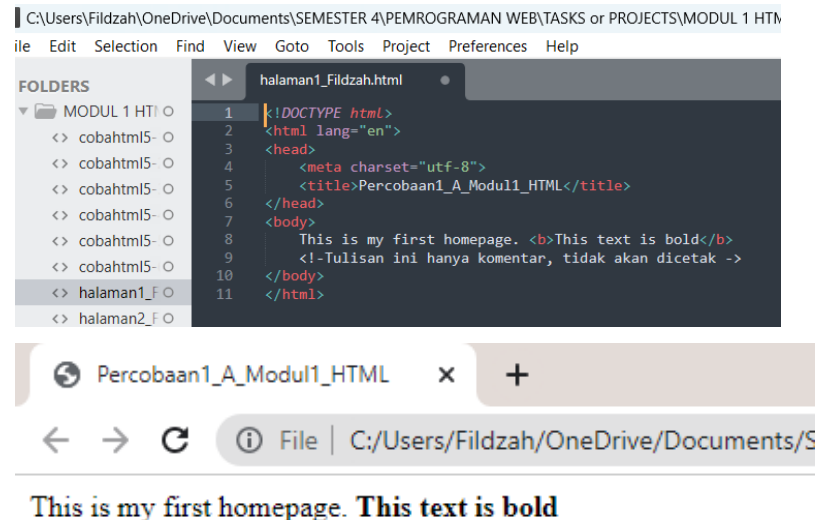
C:\Users\Fildzah\OneDrive\Documents\SEMESTER 4\PEMROGRAMAN WEB\TASKS or PROJECTS\MODUL 1 HTM

ile Edit Selection Find View Goto Tools Project Preferences Help

FOLDERS
MODUL 1 HT
cobahtml5-
cobahtml5-
cobahtml5-
cobahtml5-
cobahtml5-
cobahtml5-
halaman1_F
halaman2_F

halaman1_Fildzah.html

1 <!DOCTYPE html>
2 <html lang="en">
3 <head>
4 <meta charset="utf-8">
5 <title>Percobaan1_A_Modul1_HTML</title>
6 </head>
7 <body>
8 This is my first homepage. <b>This text is bold</b>
9 <!-Tulisan ini hanya komentar, tidak akan dicetak ->
10 </body>
11 </html>

Percobaan1_A_Modul1_HTML × +

File | C:/Users/Fildzah/OneDrive/Documents/S

This is my first homepage. **This text is bold**